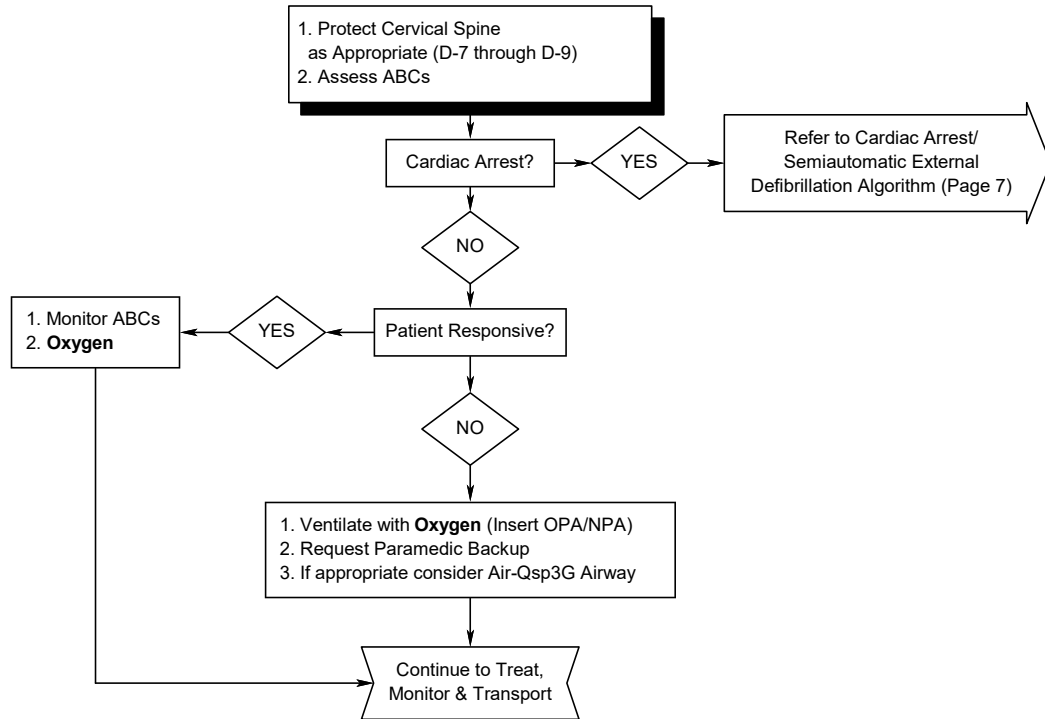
1. Protect Cervical Spine as Appropriate (D-7 through D-9)
2. Assess ABCs

Cardiac Arrest?

YES

Refer to Cardiac Arrest/ Semiautomatic External Defibrillation Algorithm (Page 7)

NO

Patient Responsive?

YES

1. Monitor ABCs
2. **Oxygen**

NO

1. Ventilate with **Oxygen** (Insert OPA/NPA)
2. Request Paramedic Backup
3. If appropriate consider Air-Qsp3G Airway

Continue to Treat, Monitor & Transport